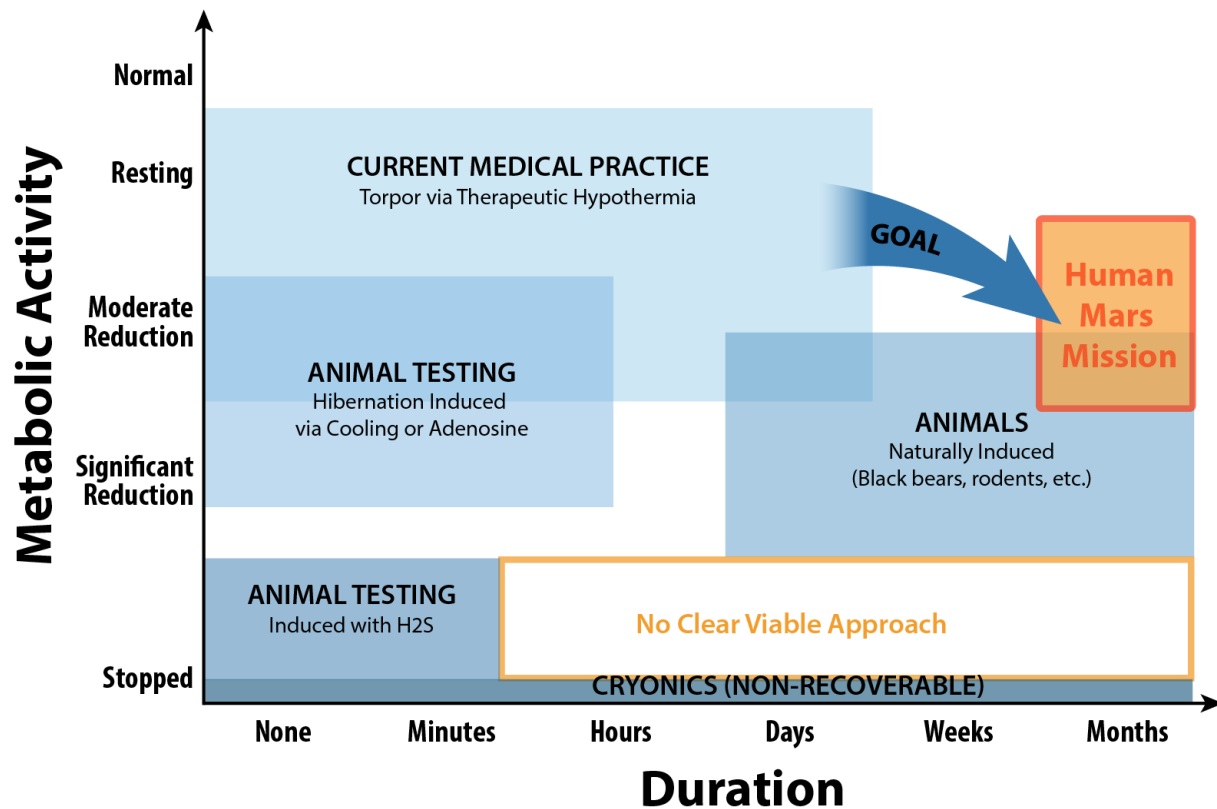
Metabolic Activity

Normal
Resting
Moderate Reduction
Significant Reduction
Stopped

CURRENT MEDICAL PRACTICE
Torpor via Therapeutic Hypothermia

GOAL

Human Mars Mission

ANIMAL TESTING
Hibernation Induced via Cooling or Adenosine

ANIMALS
Naturally Induced
(Black bears, rodents, etc.)

ANIMAL TESTING
Induced with H2S

No Clear Viable Approach

CRYONICS (NON-RECOVERABLE)

None
Minutes
Hours
Days
Weeks
Months

Duration